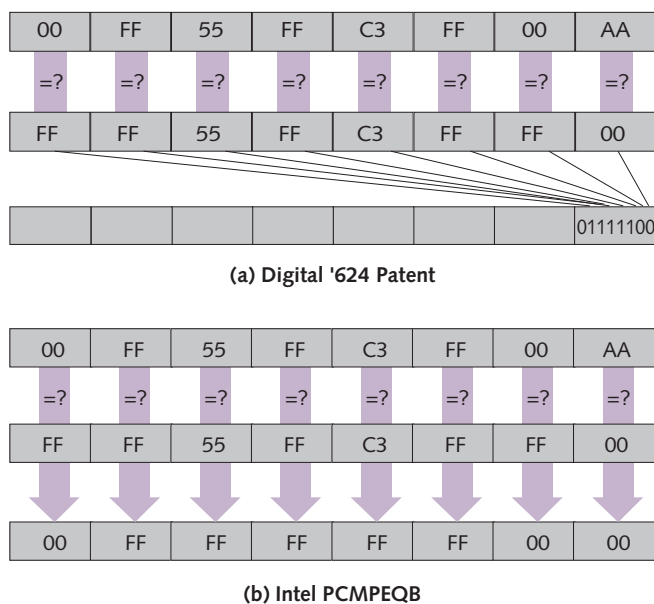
| 00 | FF | 55 | FF | C3 | FF | 00 | AA |
|---|---|---|---|---|---|---|---|

=? =? =? =? =? =? =? =?

| FF | FF | 55 | FF | C3 | FF | FF | 00 |
|---|---|---|---|---|---|---|---|

| | | | | | | | 01111100 |
|---|---|---|---|---|---|---|---|

(a) Digital '624 Patent

| 00 | FF | 55 | FF | C3 | FF | 00 | AA |
|---|---|---|---|---|---|---|---|

=? =? =? =? =? =? =? =?

| FF | FF | 55 | FF | C3 | FF | FF | 00 |
|---|---|---|---|---|---|---|---|

| 00 | FF | FF | FF | FF | FF | 00 | 00 |
|---|---|---|---|---|---|---|---|

(b) Intel PCMPEQB